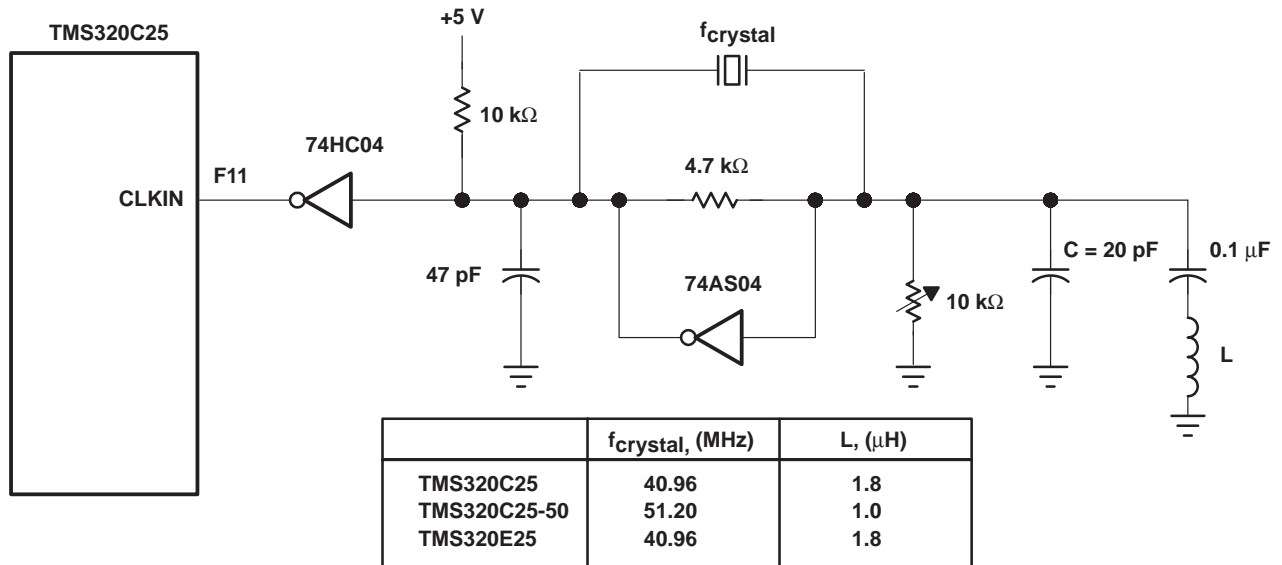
TMS320C25

+5 V

$f_{crystal}$

10 kΩ

74HC04

F11

CLKIN

4.7 kΩ

47 pF

74AS04

10 kΩ

C = 20 pF

0.1 μF

L

| | $f_{crystal}$, (MHz) | L, (μH) |
|---|---|---|
| TMS320C25 | 40.96 | 1.8 |
| TMS320C25-50 | 51.20 | 1.0 |
| TMS320E25 | 40.96 | 1.8 |